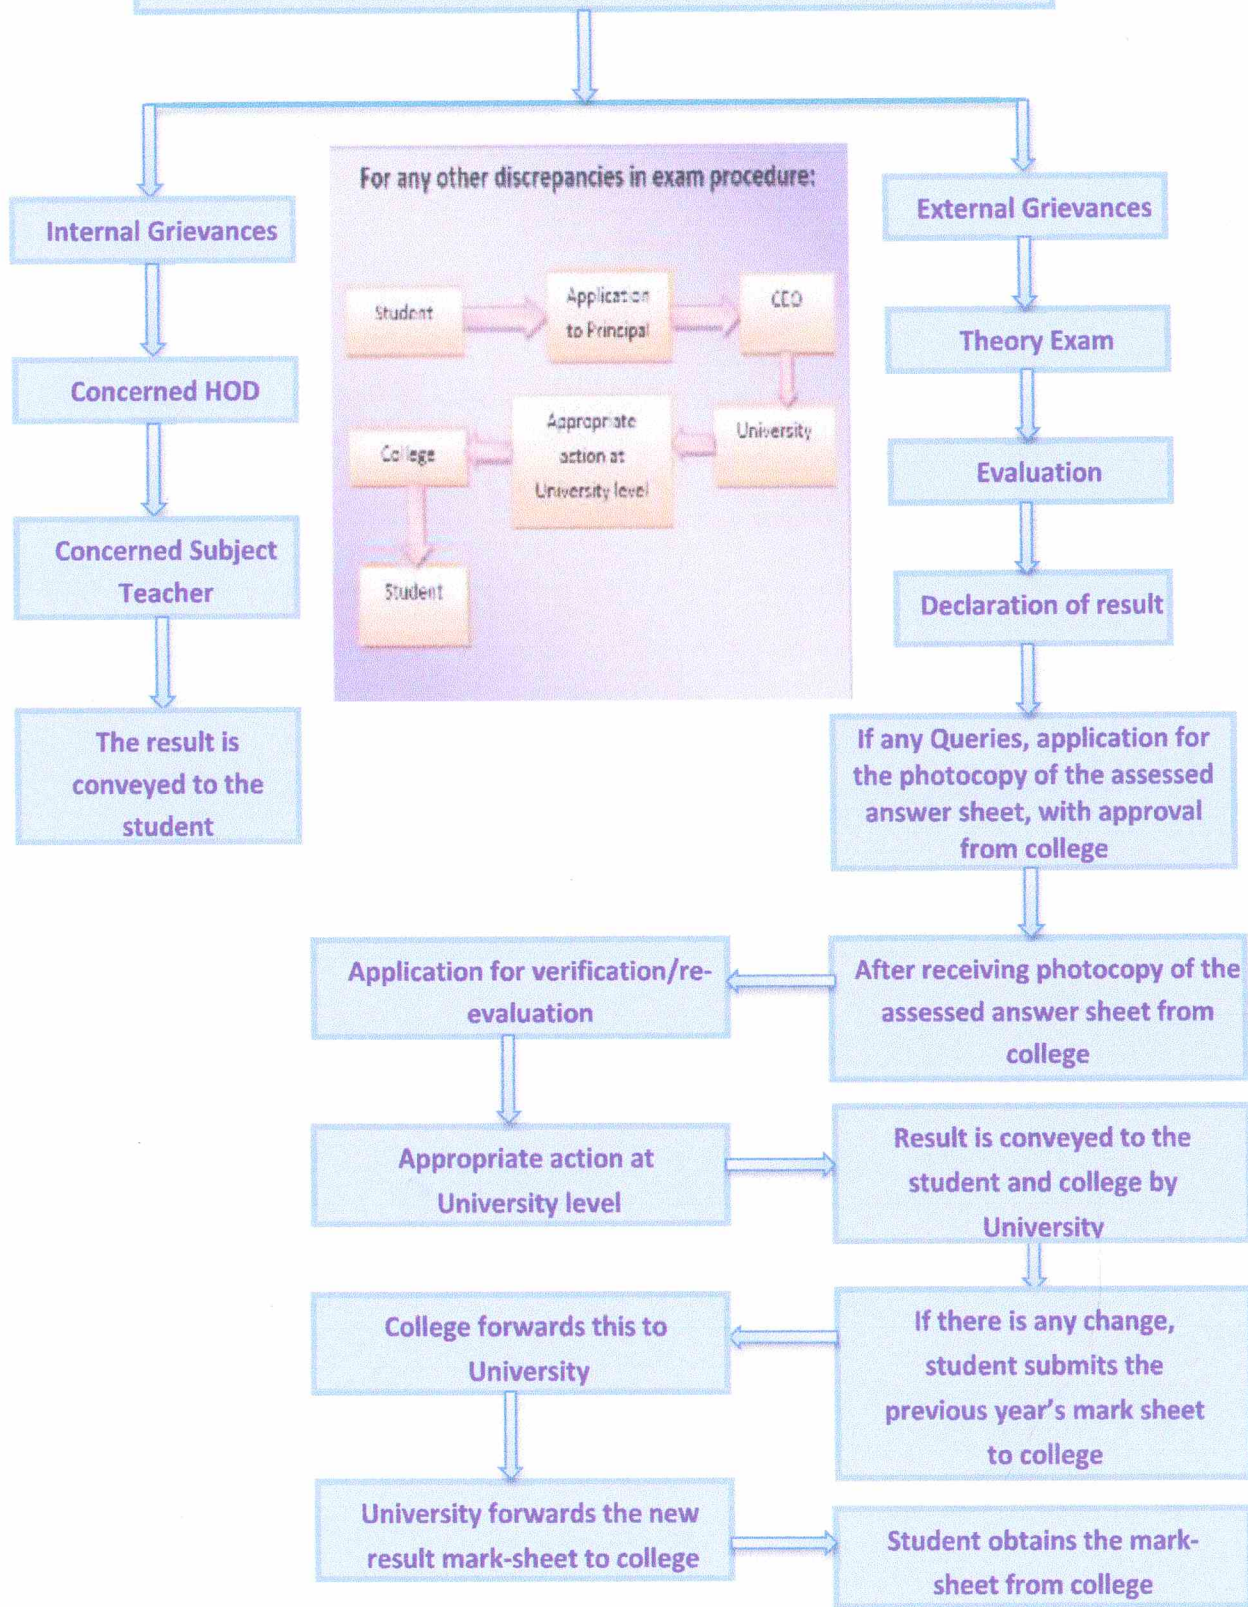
Internal Grievances

Concerned HOD

Concerned Subject Teacher

The result is conveyed to the student

For any other discrepancies in exam procedure:

Student

Application to Principal

CEO

University

Appropriate action at University level

College

Student

External Grievances

Theory Exam

Evaluation

Declaration of result

If any Queries, application for the photocopy of the assessed answer sheet, with approval from college

After receiving photocopy of the assessed answer sheet from college

Application for verification/re-evaluation

Appropriate action at University level

Result is conveyed to the student and college by University

If there is any change, student submits the previous year's mark sheet to college

College forwards this to University

University forwards the new result mark-sheet to college

Student obtains the mark-sheet from college